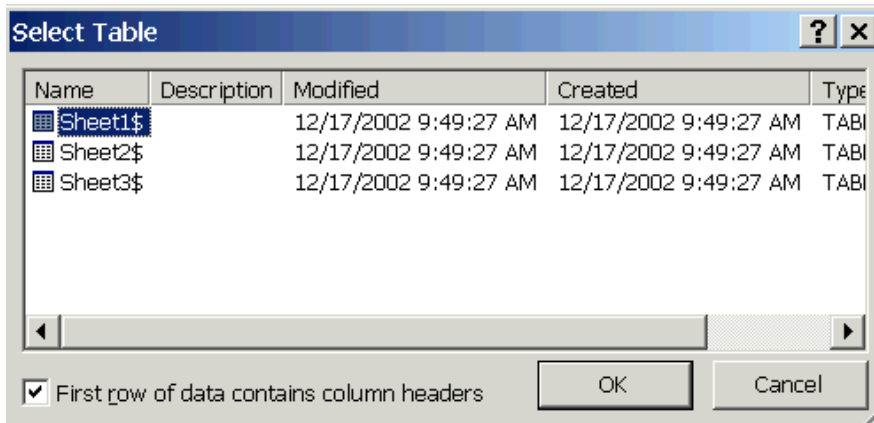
Select Table

?

| Name | Description | Modified | Created | Type |
|---|---|---|---|---|
| Sheet1$ | | 12/17/2002 9:49:27 AM | 12/17/2002 9:49:27 AM | TABI |
| Sheet2$ | | 12/17/2002 9:49:27 AM | 12/17/2002 9:49:27 AM | TABI |
| Sheet3$ | | 12/17/2002 9:49:27 AM | 12/17/2002 9:49:27 AM | TABI |

First row of data contains column headers

OK

Cancel